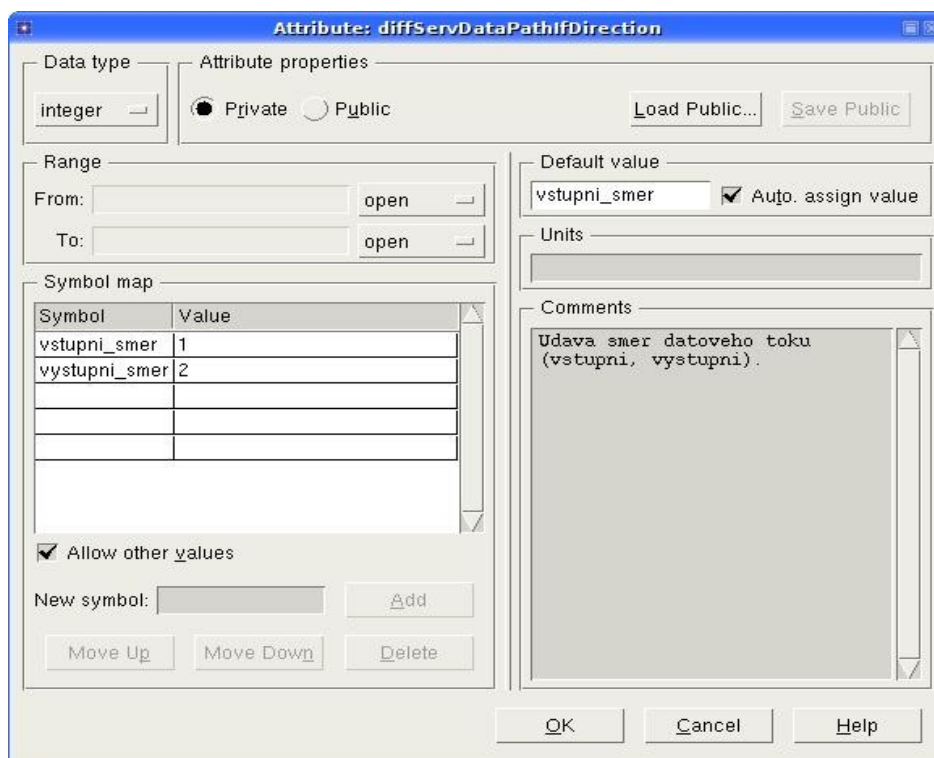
Attribute: diffServDataPathIfDirection

Data type
integer

Attribute properties
Private Public
Load Public...
Save Public

Range
From: open
To: open

Default value
vstupni_smer
Auto. assign value

Units

Symbol map

| Symbol | Value |
|---|---|
| vstupni_smer | 1 |
| vystupni_smer | 2 |
| | |
| | |
| | |

Comments
Udava smer datoveho toku (vstupni, vystupni).

Allow other values

New symbol:
Add

Move Up
Move Down
Delete

OK
Cancel
Help